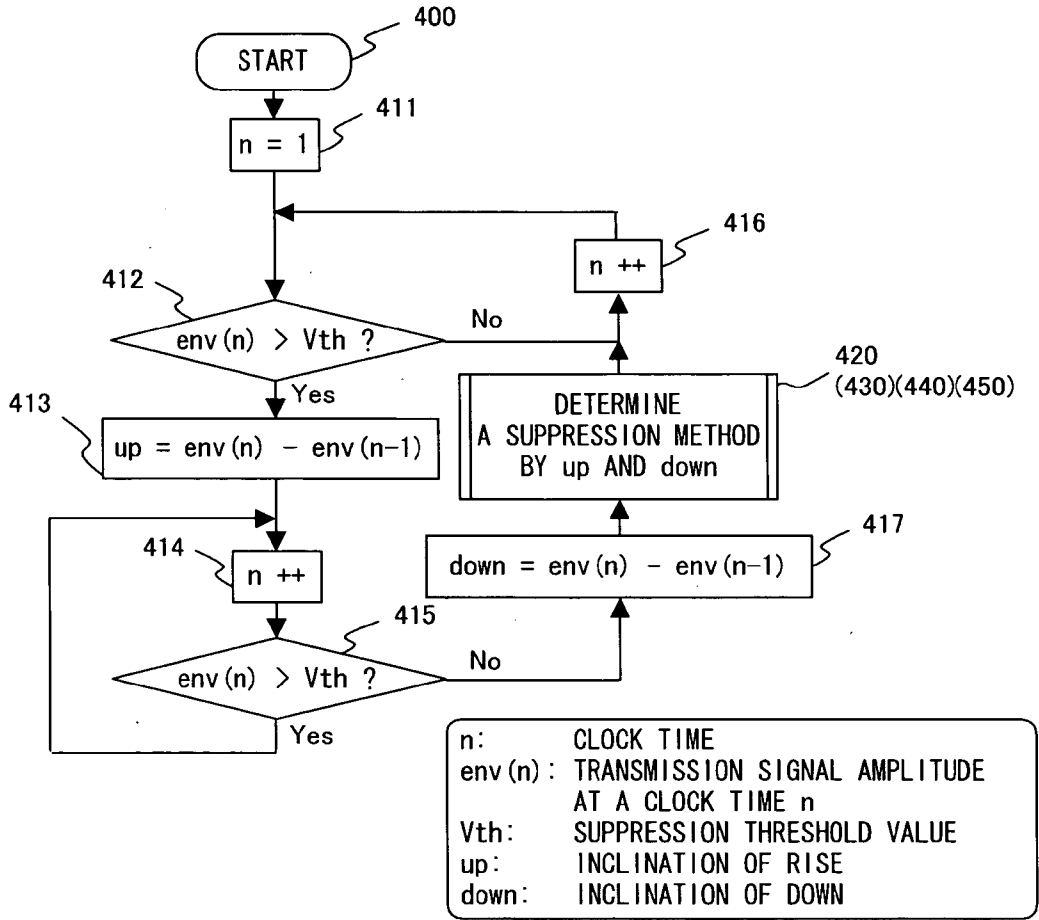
400
START
411
n = 1
416
n ++
412
env(n) > Vth ?
No
Yes
420
(430)(440)(450)
413
up = env(n) - env(n-1)
DETERMINE
A SUPPRESSION METHOD
BY up AND down
417
414
n ++
down = env(n) - env(n-1)
415
env(n) > Vth ?
No
Yes

n: CLOCK TIME
env(n): TRANSMISSION SIGNAL AMPLITUDE AT A CLOCK TIME n
Vth: SUPPRESSION THRESHOLD VALUE
up: INCLINATION OF RISE
down: INCLINATION OF DOWN